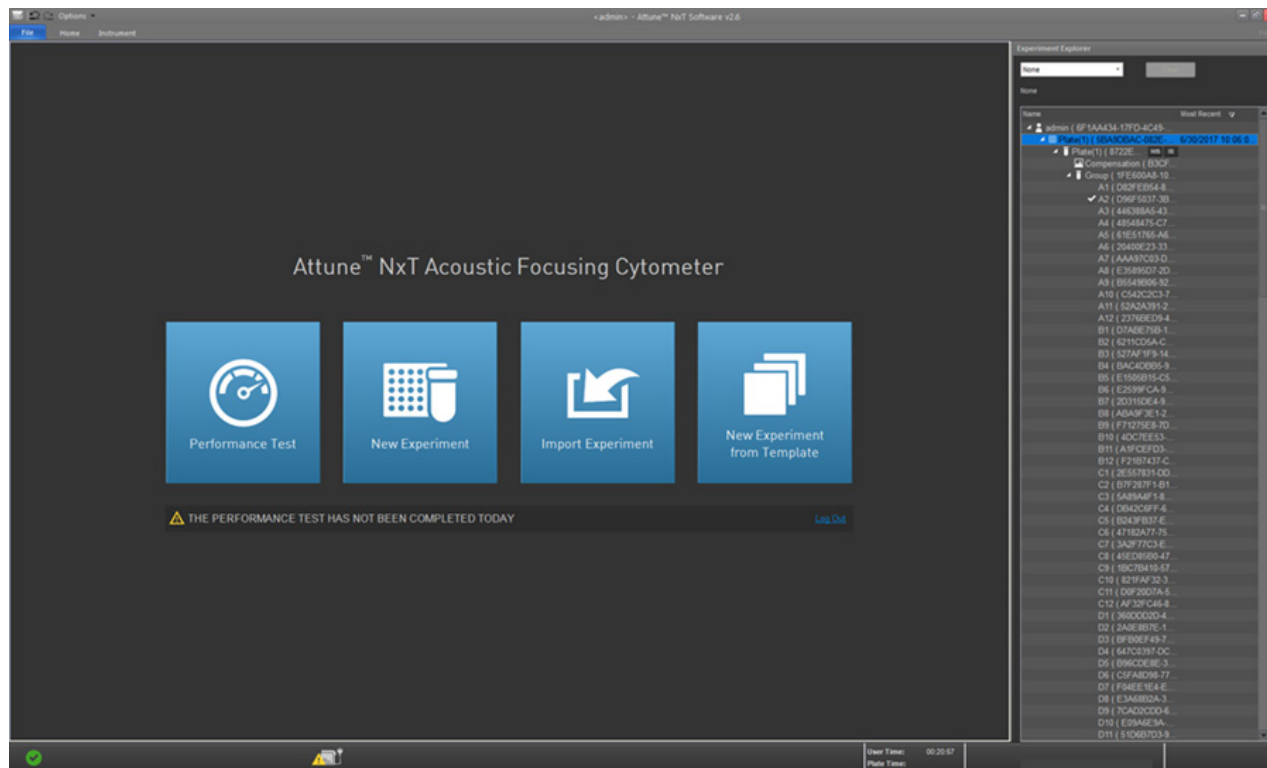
Options

<admin> - Attune™ NxT Software v2.6

File Home Instrument

Attune™ NxT Acoustic Focusing Cytometer

Performance Test

New Experiment

Import Experiment

New Experiment from Template

THE PERFORMANCE TEST HAS NOT BEEN COMPLETED TODAY

Log Out

Experiment Explorer

None

None

Name

Most Recent

admin ( 6F1AA434-17FD-4C49-

Plate(1) ( 5BA9DBAC-082E- 6/30/2017 10:06

Plate(1) ( 8722E...

Compensation ( B3CF...

Group ( 1FE600A8-10...

A1 ( D82FEB54-8...
A2 ( D96F5037-3B...
A3 ( 446388A5-43...
A4 ( 48548475-C7...
A5 ( 61E51765-A6...
A6 ( 20400E23-33...
A7 ( AAA97C03-D...
A8 ( E35895D7-2D...
A9 ( B6549806-92...
A10 ( C542C2C3-7...
A11 ( 52A2A391-2...
A12 ( 2376BED9-4...
B1 ( D7ABE75B-1...
B2 ( 6211CD5A-C...
B3 ( 527AF1F9-14...
B4 ( BAC4DBB5-9...
B5 ( E1505B15-C5...
B6 ( E2599FCA-9...
B7 ( 2D315DE4-9...
B8 ( ABA9F3E1-2...
B9 ( F71275E8-7D...
B10 ( 4DC7EE53-...
B11 ( A1FCEFD3-...
B12 ( F21B7437-C...
C1 ( 2E557831-DD...
C2 ( B7F287F1-B1...
C3 ( 5A89A4F1-8...
C4 ( DB42C6FF-6...
C5 ( B243FB37-E...
C6 ( 4718ZA77-75...
C7 ( 3A2F77C3-E...
C8 ( 45ED8580-47...
C9 ( 1BC7B410-57...
C10 ( 821FAF32-3...
C11 ( D0F20D7A-5...
C12 ( AF32FC46-8...
D1 ( 360DDD2D-4...
D2 ( 2A0E8B7E-1...
D3 ( 8FB0EF49-7...
D4 ( 647C0397-DC...
D5 ( B96CDE8E-3...
D6 ( C5FA8D98-77...
D7 ( F84EE1E4-E...
D8 ( E3A68B2A-3...
D9 ( 7CAD2CDD-6...
D10 ( E09A6E9A-...
D11 ( 51D6B7D3-9...

User Time: 00:20:57
Plate Time: